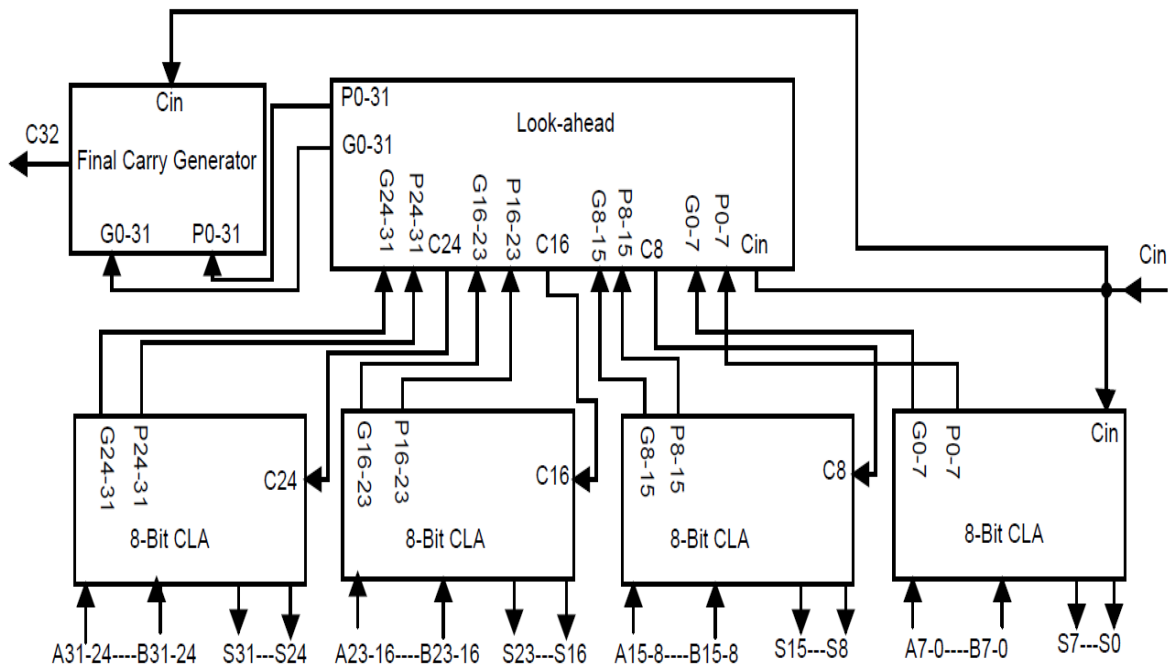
Cin
C32
Final Carry Generator
G0-31
P0-31
P0-31
G0-31
Look-ahead
G24-31
P24-31
C24
G16-23
P16-23
C16
G8-15
P8-15
C8
G0-7
P0-7
Cin
Cin
G24-31
P24-31
C24
8-Bit CLA
G16-23
P16-23
C16
8-Bit CLA
G8-15
P8-15
C8
8-Bit CLA
G0-7
P0-7
Cin
8-Bit CLA
A31-24----B31-24
S31---S24
A23-16----B23-16
S23---S16
A15-8----B15-8
S15---S8
A7-0----B7-0
S7---S0